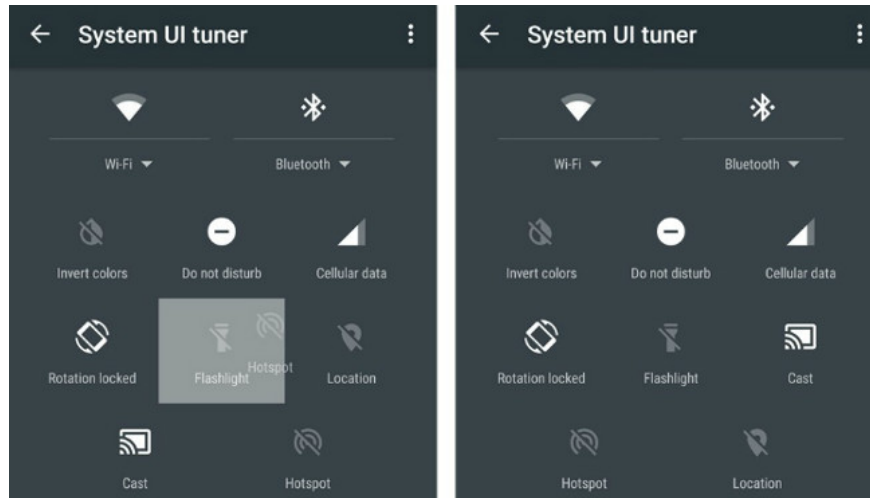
System UI tuner

Wi-Fi

Bluetooth

Invert colors

Do not disturb

Cellular data

Rotation locked

Flashlight

Hotspot

Location

Cast

Hotspot

System UI tuner

Wi-Fi

Bluetooth

Invert colors

Do not disturb

Cellular data

Rotation locked

Flashlight

Cast

Hotspot

Location